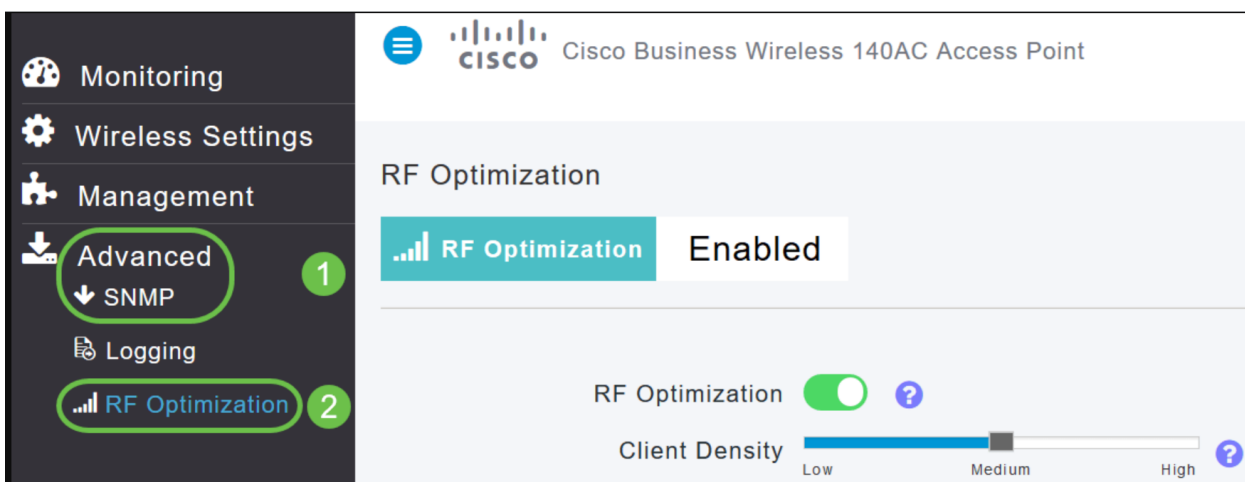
Monitoring

Wireless Settings

Management

Advanced

SNMP

1

Logging

RF Optimization

2

CISCO Cisco Business Wireless 140AC Access Point

RF Optimization

RF Optimization Enabled

RF Optimization ?

Client Density ?

Low Medium High